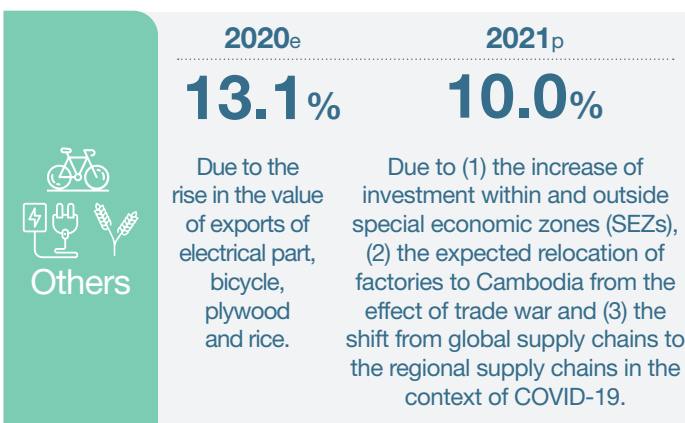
Others

2020e

13.1%

Due to the rise in the value of exports of electrical part, bicycle, plywood and rice.

2021p

10.0%

Due to (1) the increase of investment within and outside special economic zones (SEZs), (2) the expected relocation of factories to Cambodia from the effect of trade war and (3) the shift from global supply chains to the regional supply chains in the context of COVID-19.